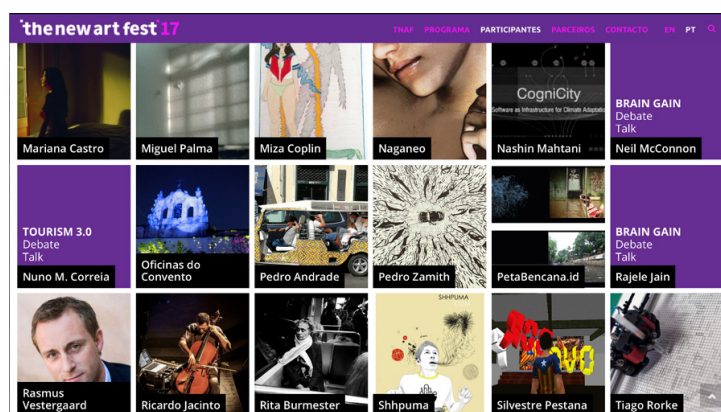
thenewartfest 17

TNAF PROGRAMA PARTICIPANTES PARCEIROS CONTACTO EN PT

Mariana Castro

Miguel Palma

Miza Coplin

Naganeo

CogniCity
Software as Infrastructure for Climate Adaptation

Nashin Mahtani

BRAIN GAIN
Debate
Talk

Neil McConnon

TOURISM 3.0
Debate
Talk

Nuno M. Correia

Oficinas do Convento

Pedro Andrade

Pedro Zamith

PetaBencana.id

BRAIN GAIN
Debate
Talk

Rajele Jain

Rasmus Vestergaard

Ricardo Jacinto

Rita Burmester

SHHPUMA

Shhpuma

Silvestre Pestana

Tiago Rorke